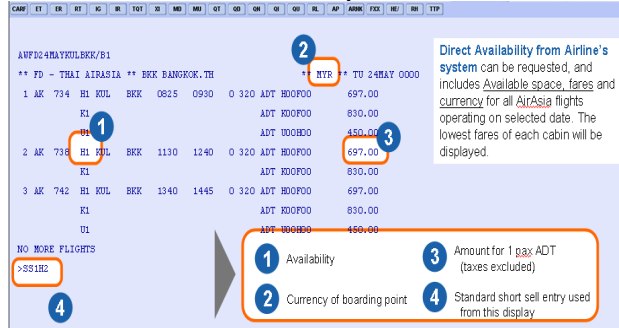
CARF ET ER RT IG IR TQT XI MD MU QT QD QN QI QU RL AP ARNK FXX HE/ RH TTP

AWFD24MAYKULBKK/B1
** FD - THAI AIRASIA ** BKK BANGKOK.TH ** MYR ** TU 24MAY 0000
1 AK 734 H1 KUL BKK 0825 0930 0 320 ADT HOOFOO 697.00
K1 ADT KOOFOO 830.00
U1 ADT UOOHOO 450.00
2 AK 738 H1 KUL BKK 1130 1240 0 320 ADT HOOFOO 697.00
K1 ADT KOOFOO 830.00
3 AK 742 H1 KUL BKK 1340 1445 0 320 ADT HOOFOO 697.00
K1 ADT KOOFOO 830.00
U1 ADT UOOHOO 450.00
NO MORE FLIGHTS
>SS1H2

1 2 3 4

Direct Availability from Airline's system can be requested, and includes Available space, fares and currency for all AirAsia flights operating on selected date. The lowest fares of each cabin will be displayed.

1 Availability
2 Currency of boarding point
3 Amount for 1 pax ADT (taxes excluded)
4 Standard short sell entry used from this display